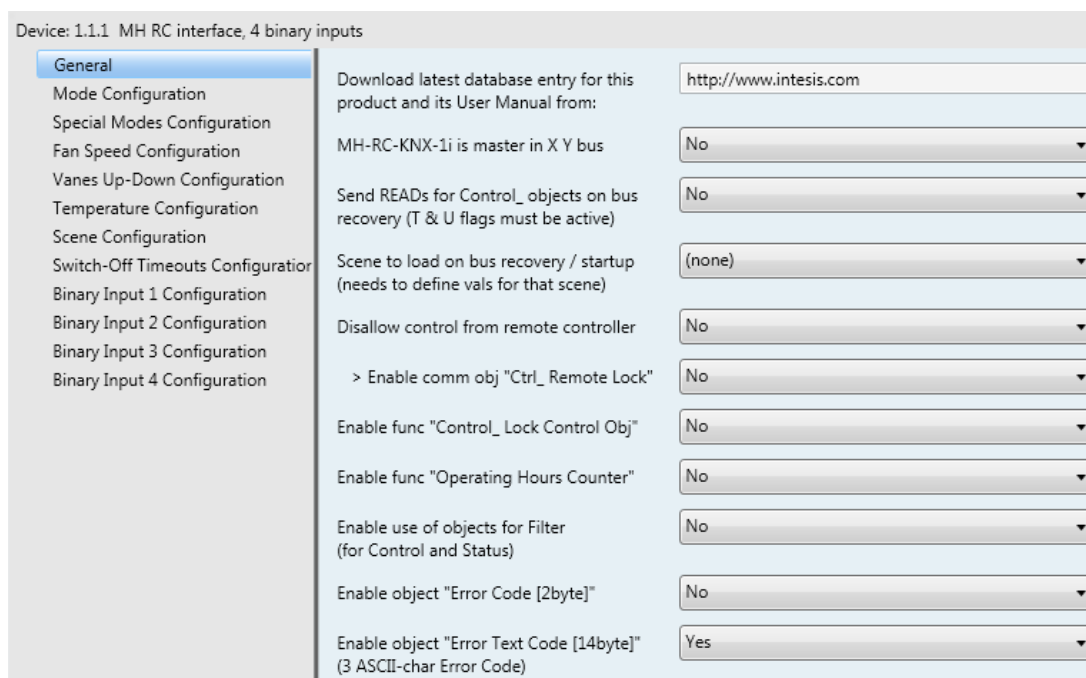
Device: 1.1.1 MH RC interface, 4 binary inputs

General
Mode Configuration
Special Modes Configuration
Fan Speed Configuration
Vanes Up-Down Configuration
Temperature Configuration
Scene Configuration
Switch-Off Timeouts Configuratior
Binary Input 1 Configuration
Binary Input 2 Configuration
Binary Input 3 Configuration
Binary Input 4 Configuration

| | |
|---|---|
| Download latest database entry for this product and its User Manual from: | http://www.intesis.com |
| MH-RC-KNX-1i is master in X Y bus | No |
| Send READs for Control_ objects on bus recovery (T & U flags must be active) | No |
| Scene to load on bus recovery / startup (needs to define vals for that scene) | (none) |
| Disallow control from remote controller | No |
| > Enable comm obj "Ctrl_ Remote Lock" | No |
| Enable func "Control_ Lock Control Obj" | No |
| Enable func "Operating Hours Counter" | No |
| Enable use of objects for Filter (for Control and Status) | No |
| Enable object "Error Code [2byte]" | No |
| Enable object "Error Text Code [14byte]" (3 ASCII-char Error Code) | Yes |